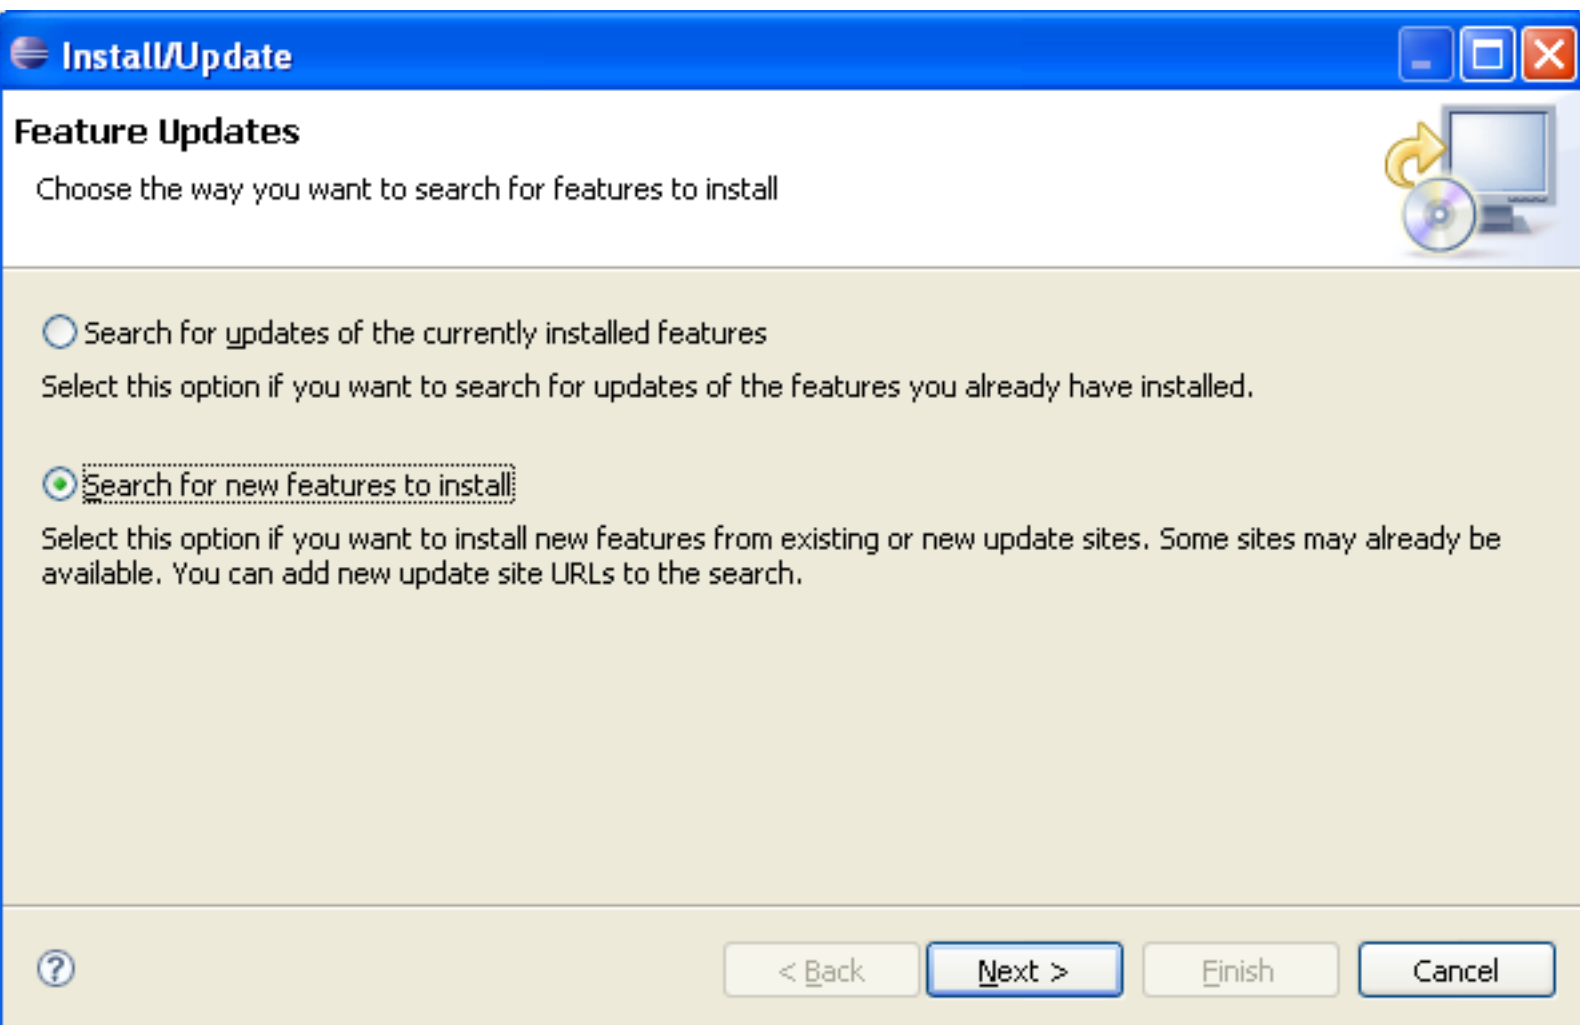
Install/Update

Feature Updates

Choose the way you want to search for features to install

Search for updates of the currently installed features

Select this option if you want to search for updates of the features you already have installed.

Search for new features to install

Select this option if you want to install new features from existing or new update sites. Some sites may already be available. You can add new update site URLs to the search.

?

< Back

Next >

Finish

Cancel